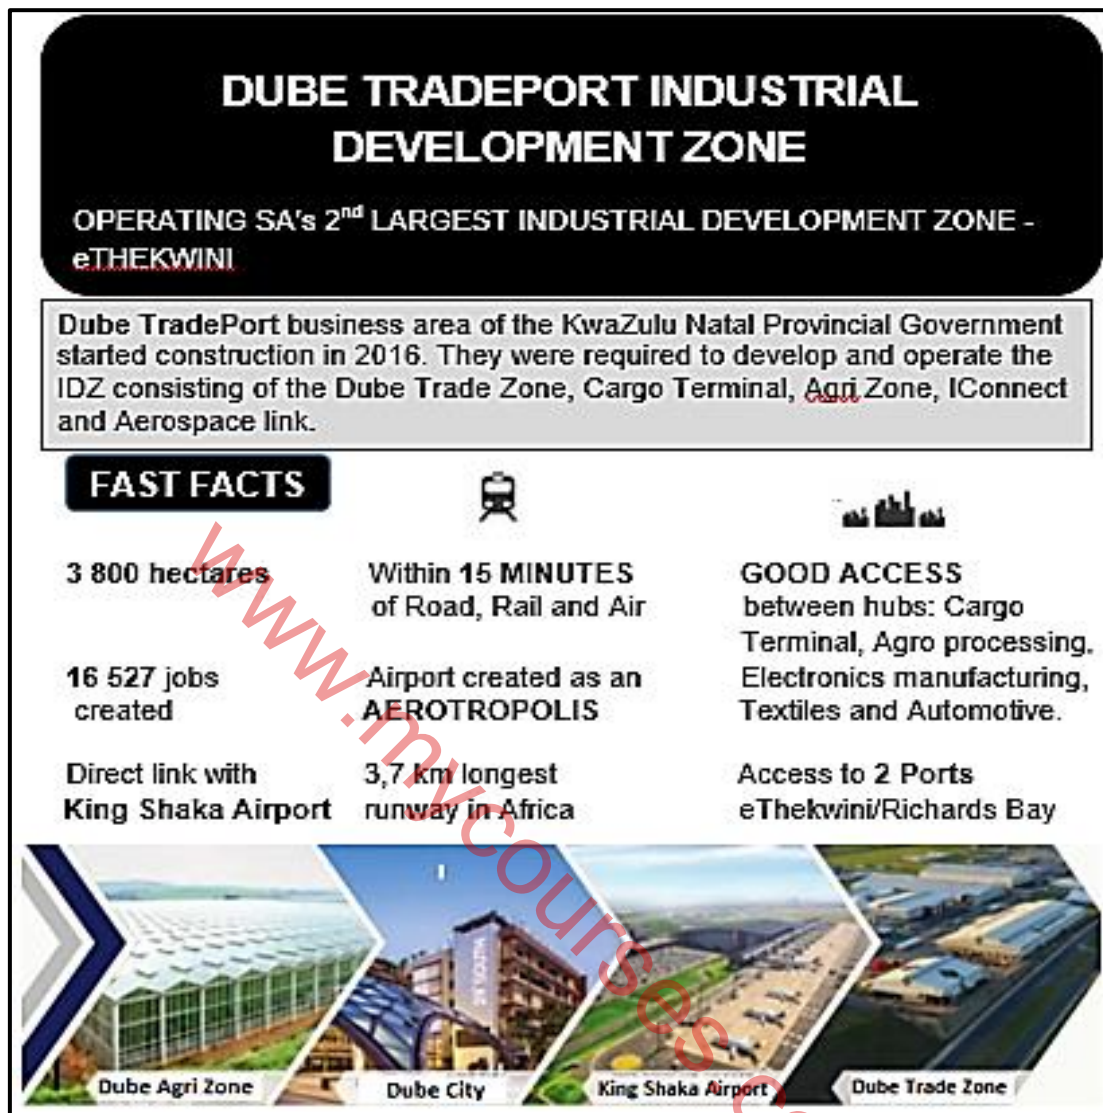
DUBE TRADEPORT INDUSTRIAL DEVELOPMENT ZONE

OPERATING SA's $2^{nd}$ LARGEST INDUSTRIAL DEVELOPMENT ZONE - eTHEKWINI

Dube TradePort business area of the KwaZulu Natal Provincial Government started construction in 2016. They were required to develop and operate the IDZ consisting of the Dube Trade Zone, Cargo Terminal, Agri Zone, IConnect and Aerospace link.

FAST FACTS

3 800 hectares

16 527 jobs created

Direct link with King Shaka Airport

Within 15 MINUTES of Road, Rail and Air

Airport created as an AEROTROPOLIS

3,7 km longest runway in Africa

GOOD ACCESS between hubs: Cargo Terminal, Agro processing, Electronics manufacturing, Textiles and Automotive.

Access to 2 Ports eThekwini/Richards Bay

www.mycourses.co

Dube Agri Zone

Dube City

King Shaka Airport

Dube Trade Zone